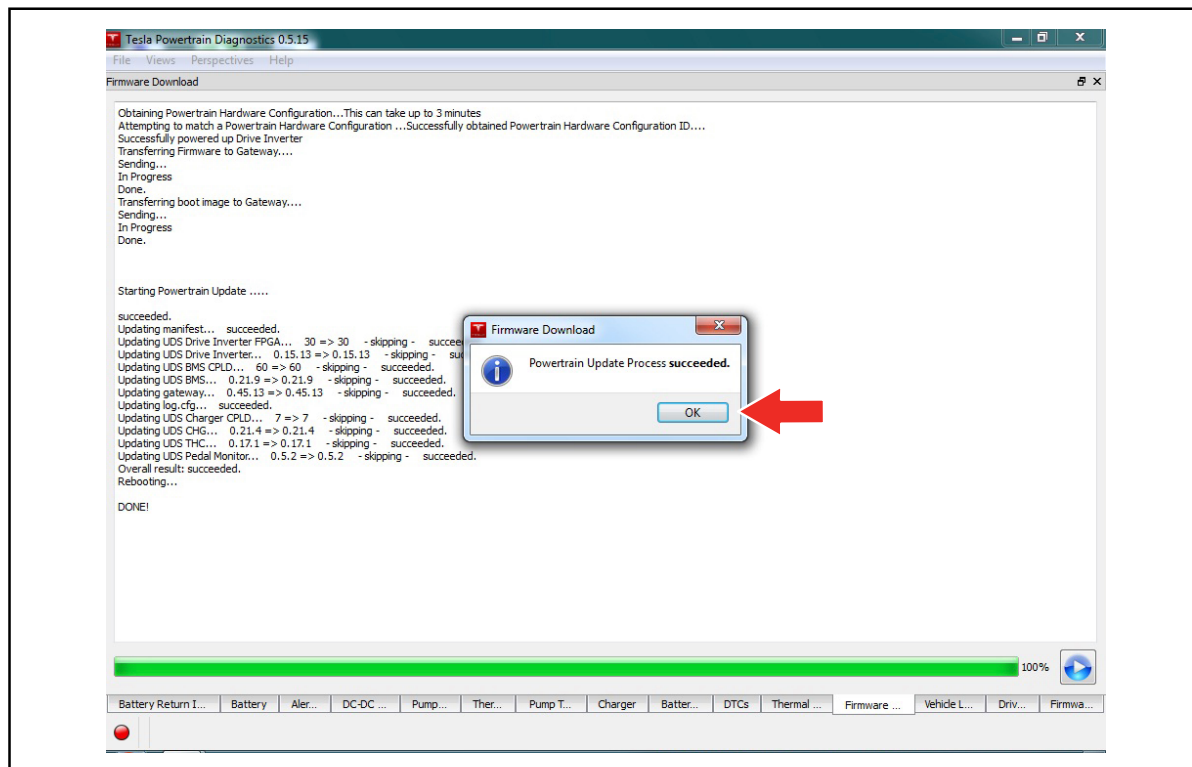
Tesla Powertrain Diagnostics 0.5.15

File Views Perspectives Help

Firmware Download

Obtaining Powertrain Hardware Configuration...This can take up to 3 minutes
Attempting to match a Powertrain Hardware Configuration ...Successfully obtained Powertrain Hardware Configuration ID....
Successfully powered up Drive Inverter
Transferring Firmware to Gateway....
Sending...
In Progress
Done.
Transferring boot image to Gateway....
Sending...
In Progress
Done.

Starting Powertrain Update .....

succeeded.
Updating manifest... succeeded.
Updating UDS Drive Inverter FPGA... 30 => 30 - skipping - succee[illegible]
Updating UDS Drive Inverter... 0.15.13 => 0.15.13 - skipping - su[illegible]
Updating UDS BMS CPLD... 60 => 60 - skipping - succeeded.
Updating UDS BMS... 0.21.9 => 0.21.9 - skipping - succeeded.
Updating gateway... 0.45.13 => 0.45.13 - skipping - succeeded.
Updating log.cfg... succeeded.
Updating UDS Charger CPLD... 7 => 7 - skipping - succeeded.
Updating UDS CHG... 0.21.4 => 0.21.4 - skipping - succeeded.
Updating UDS THC... 0.17.1 => 0.17.1 - skipping - succeeded.
Updating UDS Pedal Monitor... 0.5.2 => 0.5.2 - skipping - succeeded.
Overall result: succeeded.
Rebooting...

DONE!

Firmware Download

Powertrain Update Process **succeeded.**

OK

100%

Battery Return I... | Battery | Aler... | DC-DC ... | Pump... | Ther... | Pump T... | Charger | Batter... | DTCs | Thermal ... | Firmware ... | Vehicle L... | Driv... | Firmwa...